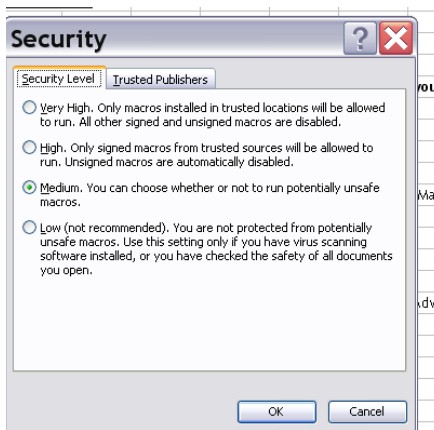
Security

Security Level | Trusted Publishers

Very High. Only macros installed in trusted locations will be allowed to run. All other signed and unsigned macros are disabled.

High. Only signed macros from trusted sources will be allowed to run. Unsigned macros are automatically disabled.

Medium. You can choose whether or not to run potentially unsafe macros.

Low (not recommended). You are not protected from potentially unsafe macros. Use this setting only if you have virus scanning software installed, or you have checked the safety of all documents you open.

OK | Cancel

you

Ma

Adv